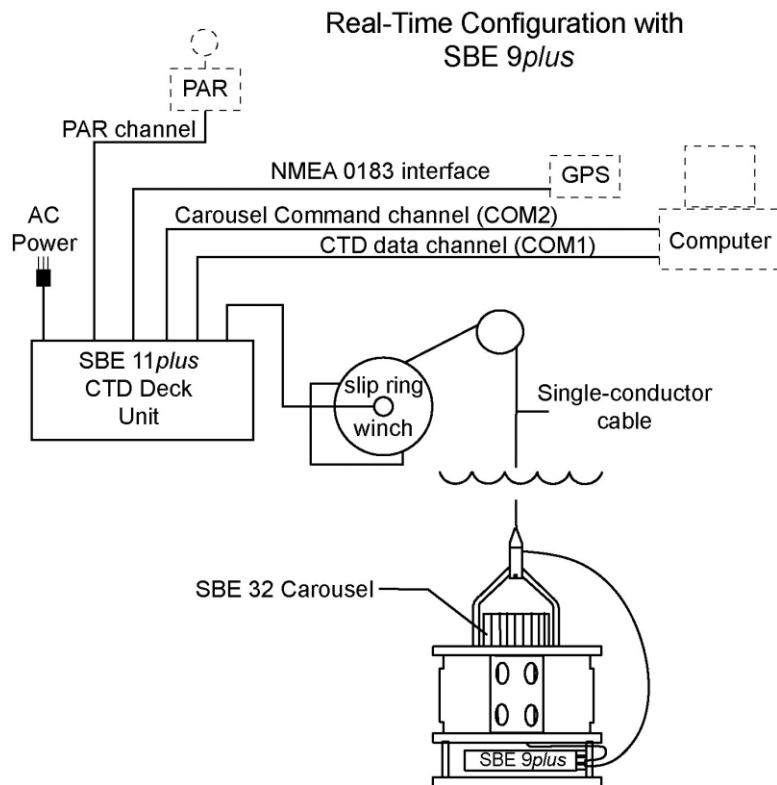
Real-Time Configuration with SBE 9*plus*

PAR

PAR channel

NMEA 0183 interface

GPS

AC Power

Carousel Command channel (COM2)

CTD data channel (COM1)

Computer

SBE 11*plus* CTD Deck Unit

slip ring

winch

Single-conductor cable

SBE 32 Carousel

SBE 9*plus*